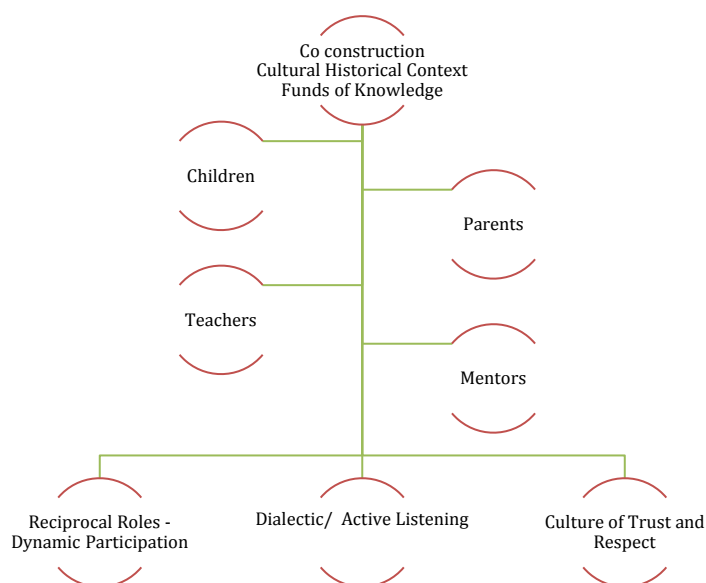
Co construction
Cultural Historical Context
Funds of Knowledge

Children

Parents

Teachers

Mentors

Reciprocal Roles - Dynamic Participation

Dialectic/ Active Listening

Culture of Trust and Respect